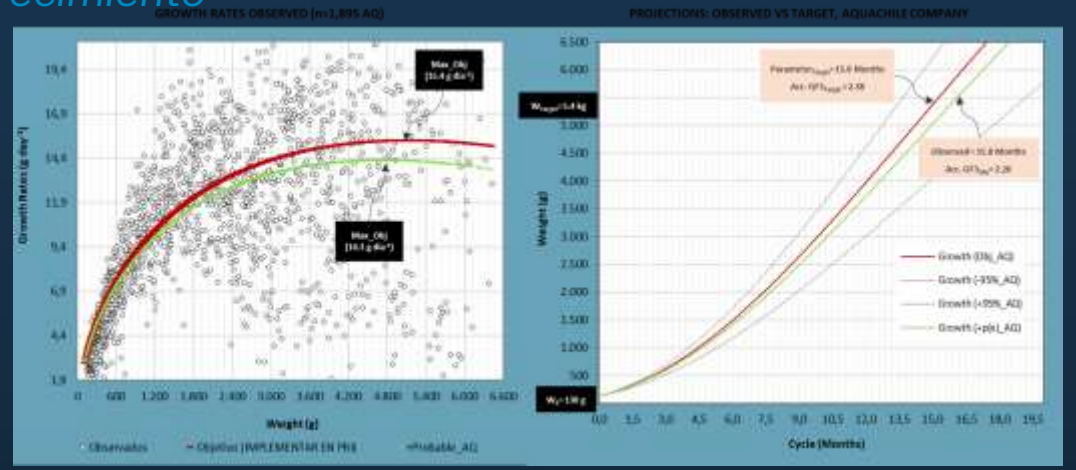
cimiento

GROWTH RATES OBSERVED (n=1,895 AQ)

Max_Obj
(15,4 g día⁻¹)

Max_Obj
(14,1 g día⁻¹)

19,4
16,9
14,4
11,9
9,4
6,9
4,4
1,9

Growth Rates (g day⁻¹)

0 600 1.200 1.800 2.400 3.000 3.600 4.200 4.800 5.400 6.000 6.600

Weight (g)

Observados
Objetivo (IMPLEMENTAR EN PR8)
Probable_AQ

PROJECTIONS: OBSERVED VS TARGET, AQUACHILE COMPANY

6.500
6.000
5.500
5.000
4.500
4.000
3.500
3.000
2.500
2.000
1.500
1.000
500

$W_{target}$=5,6 kg

$W_0$=130 g

Parameter$_{target}$=15,6 Months
Acc. GF3$_{target}$=2.38

Observed=15,8 Months
Acc. GF3$_{obs}$=2.26

Weight (g)

Growth (Obj_AQ)
Growth (-95%_AQ)
Growth (+95%_AQ)
Growth (+p(x)_AQ)

0,0 1,5 3,0 4,5 6,0 7,5 9,0 10,5 12,0 13,5 15,0 16,5 18,0 19,5

Cycle (Months)